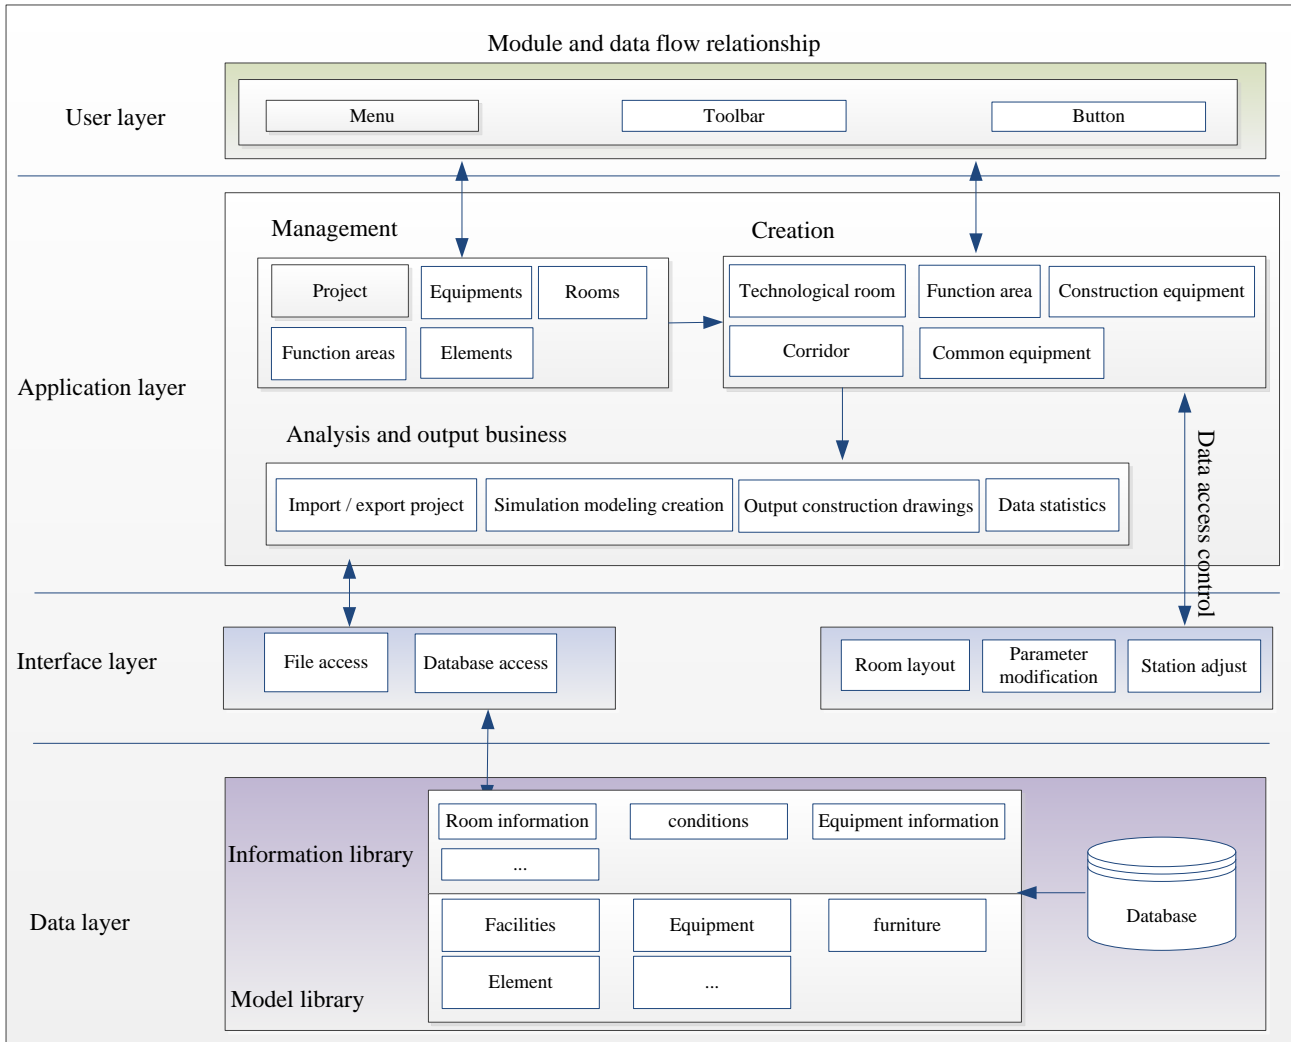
Module and data flow relationship

User layer

Menu

Toolbar

Button

Application layer

Management

Project

Equipments

Rooms

Function areas

Elements

Creation

Technological room

Function area

Construction equipment

Corridor

Common equipment

Analysis and output business

Import / export project

Simulation modeling creation

Output construction drawings

Data statistics

Data access control

Interface layer

File access

Database access

Room layout

Parameter modification

Station adjust

Data layer

Information library

Room information

conditions

Equipment information

...

Facilities

Equipment

furniture

Element

...

Model library

Database